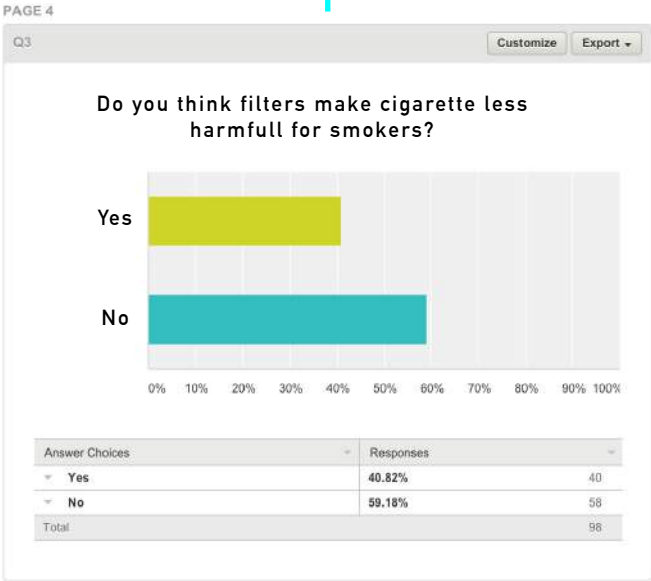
PAGE 4

Q3

Customize Export

Do you think filters make cigarette less harmfull for smokers?

Yes

No

0% 10% 20% 30% 40% 50% 60% 70% 80% 90% 100%

| Answer Choices | Responses | |
|---|---|---|
| Yes | 40.82% | 40 |
| No | 59.18% | 58 |
| Total | | 98 |